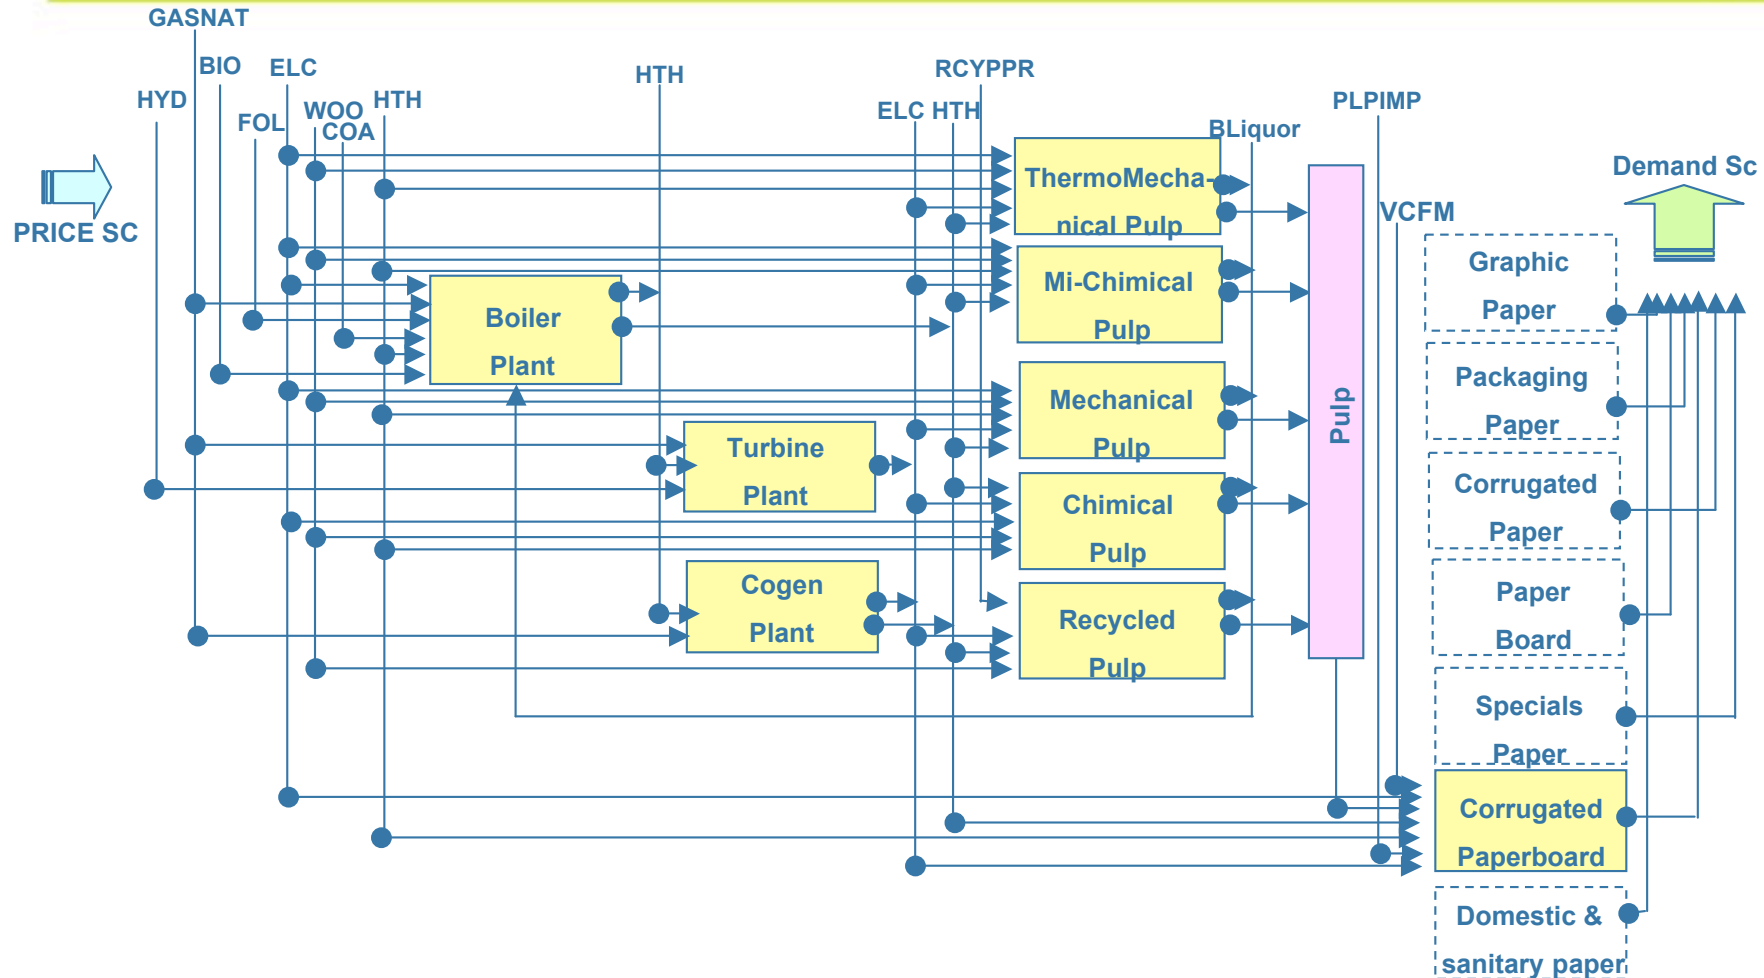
GASNAT
BIO
ELC
HYD
FOL
WOO
COA
HTH
HTH
RCYPPR
ELC HTH
BLiquor
PLPIMP
PRICE SC
Demand Sc
ThermoMechanical Pulp
Mi-Chimical Pulp
Boiler Plant
Mechanical Pulp
Turbine Plant
Chimical Pulp
Cogen Plant
Recycled Pulp
Pulp
VCFM
Graphic Paper
Packaging Paper
Corrugated Paper
Paper Board
Specials Paper
Corrugated Paperboard
Domestic & sanitary paper